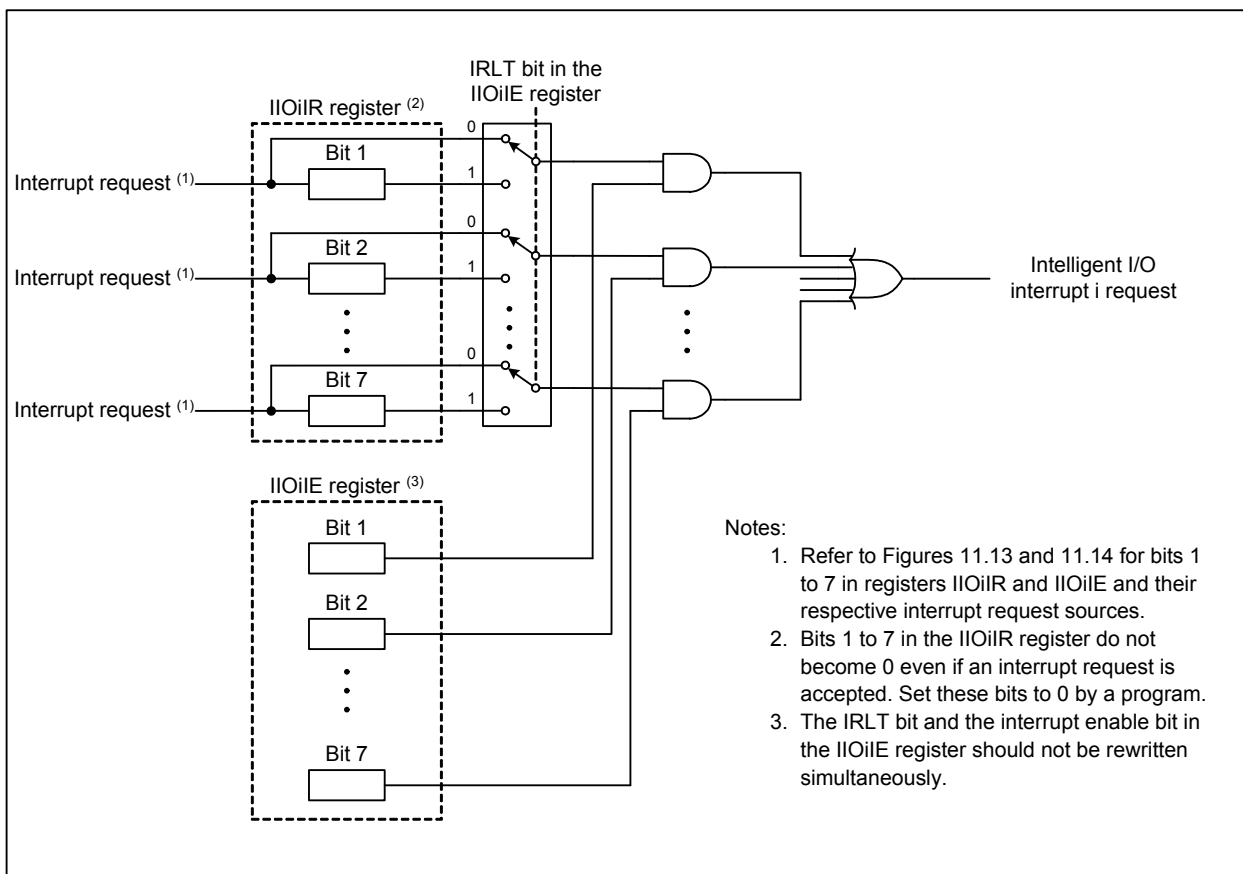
IRLT bit in the IIOiIE register

IIOiIR register $^{(2)}$

0

Bit 1

Interrupt request $^{(1)}$

1

0

Bit 2

Interrupt request $^{(1)}$

1

0

Bit 7

Interrupt request $^{(1)}$

1

Intelligent I/O interrupt i request

IIOiIE register $^{(3)}$

Bit 1

Bit 2

Bit 7

Notes:
1. Refer to Figures 11.13 and 11.14 for bits 1 to 7 in registers IIOiIR and IIOiIE and their respective interrupt request sources.
2. Bits 1 to 7 in the IIOiIR register do not become 0 even if an interrupt request is accepted. Set these bits to 0 by a program.
3. The IRLT bit and the interrupt enable bit in the IIOiIE register should not be rewritten simultaneously.